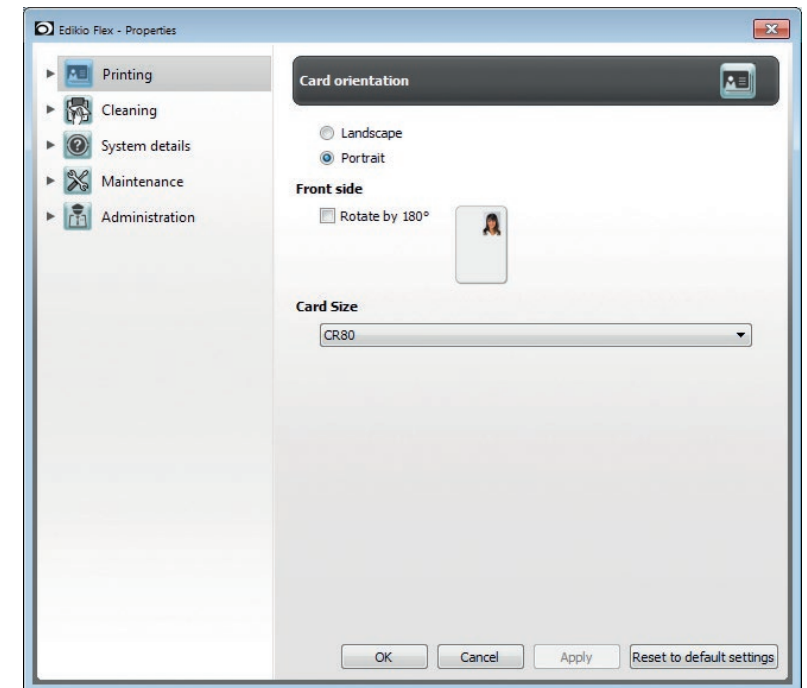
Edikio Flex - Properties

Printing
Cleaning
System details
Maintenance
Administration

Card orientation

Landscape
Portrait

Front side

Rotate by 180°

Card Size

CR80

OK
Cancel
Apply
Reset to default settings